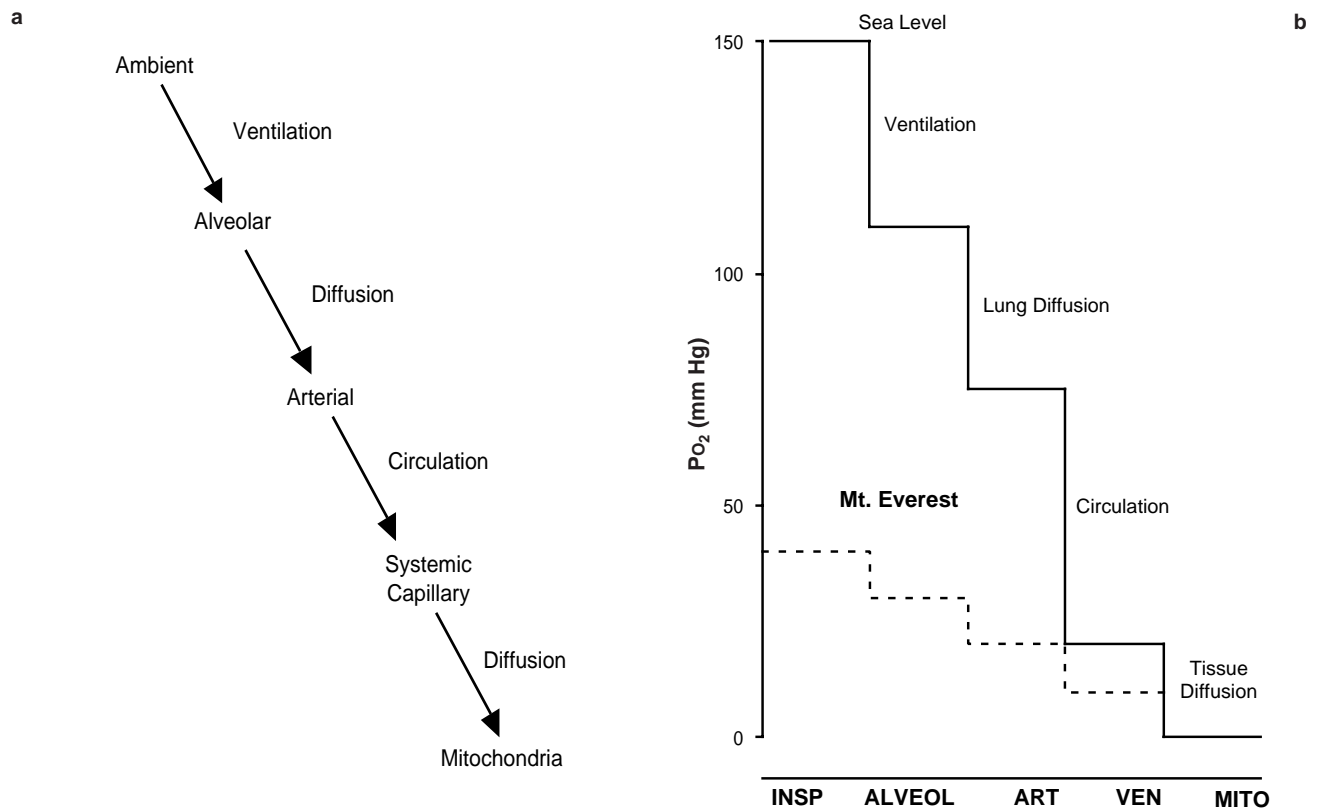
a

Ambient

Ventilation

Alveolar

Diffusion

Arterial

Circulation

Systemic Capillary

Diffusion

Mitochondria

b

Sea Level

150

Ventilation

100

Lung Diffusion

$Po_2$ (mm Hg)

Mt. Everest

50

Circulation

Tissue Diffusion

0

INSP ALVEOL ART VEN MITO